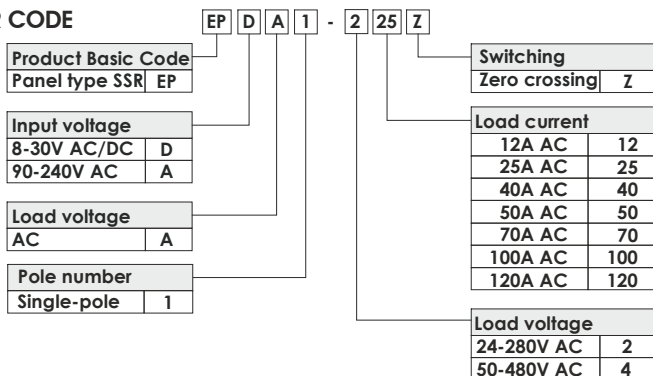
CODE

EP D A 1 - 2 25 Z

| Product Basic Code | |
|---|---|
| Panel type SSR | EP |

| Input voltage | |
|---|---|
| 8-30V AC/DC | D |
| 90-240V AC | A |

| Load voltage | |
|---|---|
| AC | A |

| Pole number | |
|---|---|
| Single-pole | 1 |

| Switching | |
|---|---|
| Zero crossing | Z |

| Load current | |
|---|---|
| 12A AC | 12 |
| 25A AC | 25 |
| 40A AC | 40 |
| 50A AC | 50 |
| 70A AC | 70 |
| 100A AC | 100 |
| 120A AC | 120 |

| Load voltage | |
|---|---|
| 24-280V AC | 2 |
| 50-480V AC | 4 |